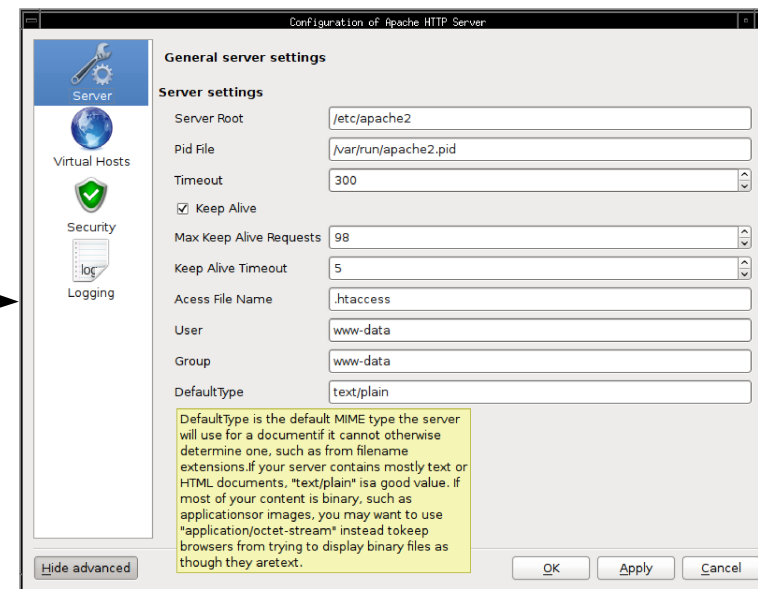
Configuration of Apache HTTP Server

Server

Virtual Hosts

Security

log

Logging

General server settings

Server settings

Server Root /etc/apache2

Pid File /var/run/apache2.pid

Timeout 300

Keep Alive

Max Keep Alive Requests 98

Keep Alive Timeout 5

Acess File Name .htaccess

User www-data

Group www-data

DefaultType text/plain

DefaultType is the default MIME type the server will use for a documentif it cannot otherwise determine one, such as from filename extensions.If your server contains mostly text or HTML documents, "text/plain" isa good value. If most of your content is binary, such as applicationsor images, you may want to use "application/octet-stream" instead tokeep browsers from trying to display binary files as though they aretext.

Hide advanced

OK

Apply

Cancel